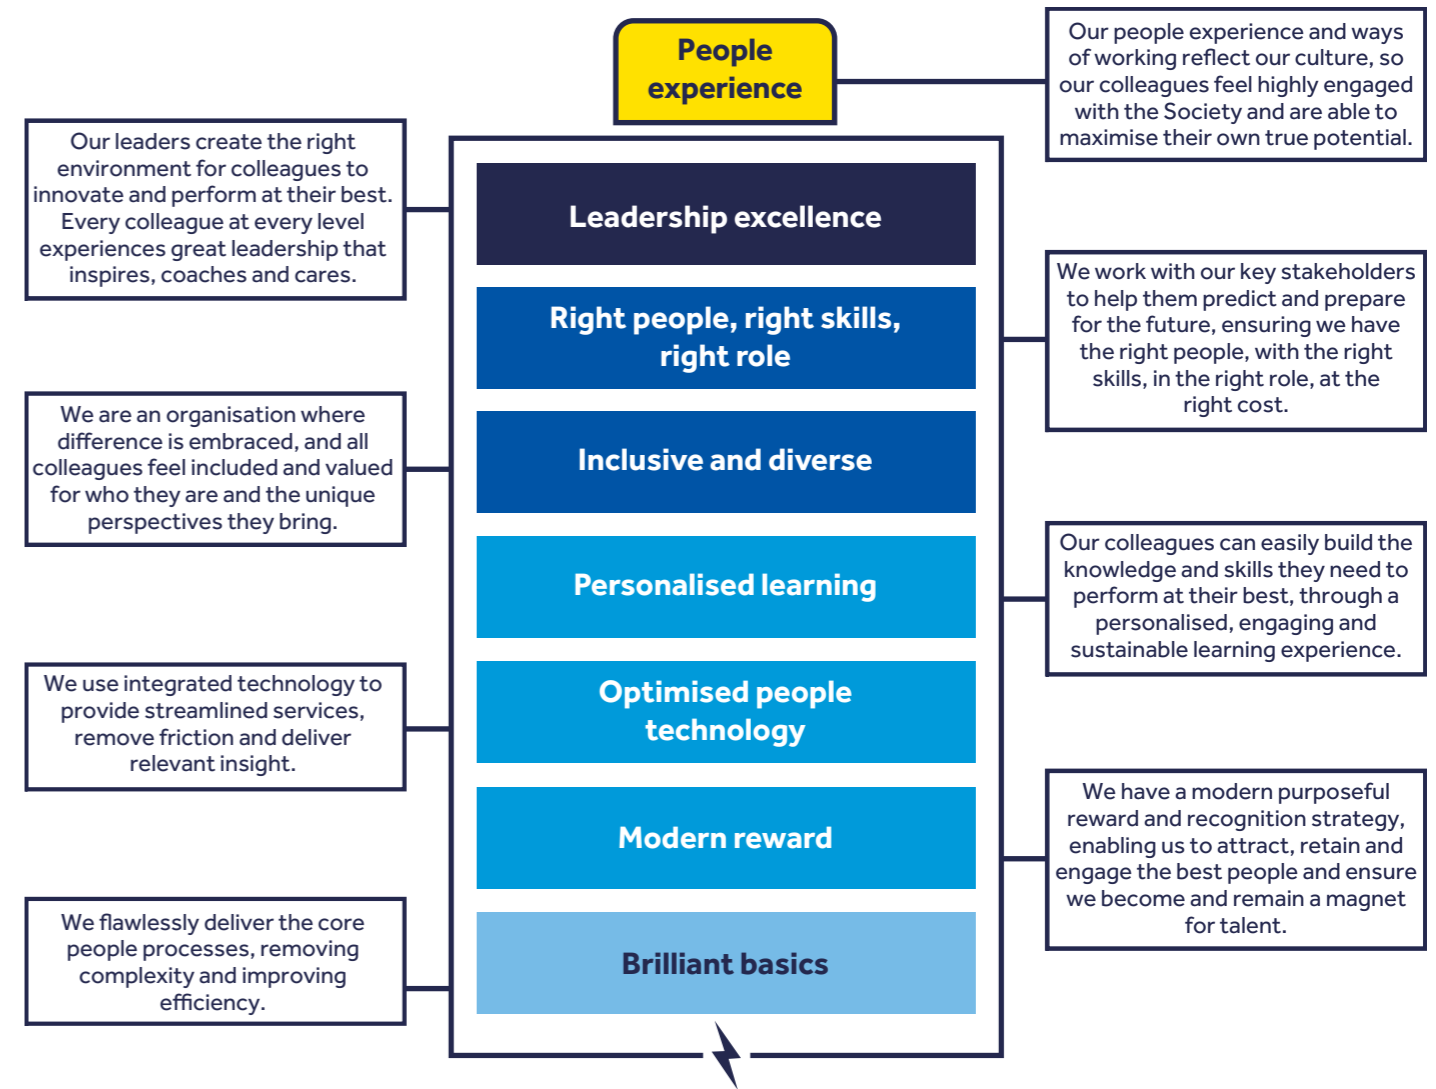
People experience

Our people experience and ways of working reflect our culture, so our colleagues feel highly engaged with the Society and are able to maximise their own true potential.

Our leaders create the right environment for colleagues to innovate and perform at their best. Every colleague at every level experiences great leadership that inspires, coaches and cares.

Leadership excellence

Right people, right skills, right role

We work with our key stakeholders to help them predict and prepare for the future, ensuring we have the right people, with the right skills, in the right role, at the right cost.

We are an organisation where difference is embraced, and all colleagues feel included and valued for who they are and the unique perspectives they bring.

Inclusive and diverse

Personalised learning

Our colleagues can easily build the knowledge and skills they need to perform at their best, through a personalised, engaging and sustainable learning experience.

We use integrated technology to provide streamlined services, remove friction and deliver relevant insight.

Optimised people technology

Modern reward

We have a modern purposeful reward and recognition strategy, enabling us to attract, retain and engage the best people and ensure we become and remain a magnet for talent.

We flawlessly deliver the core people processes, removing complexity and improving efficiency.

Brilliant basics